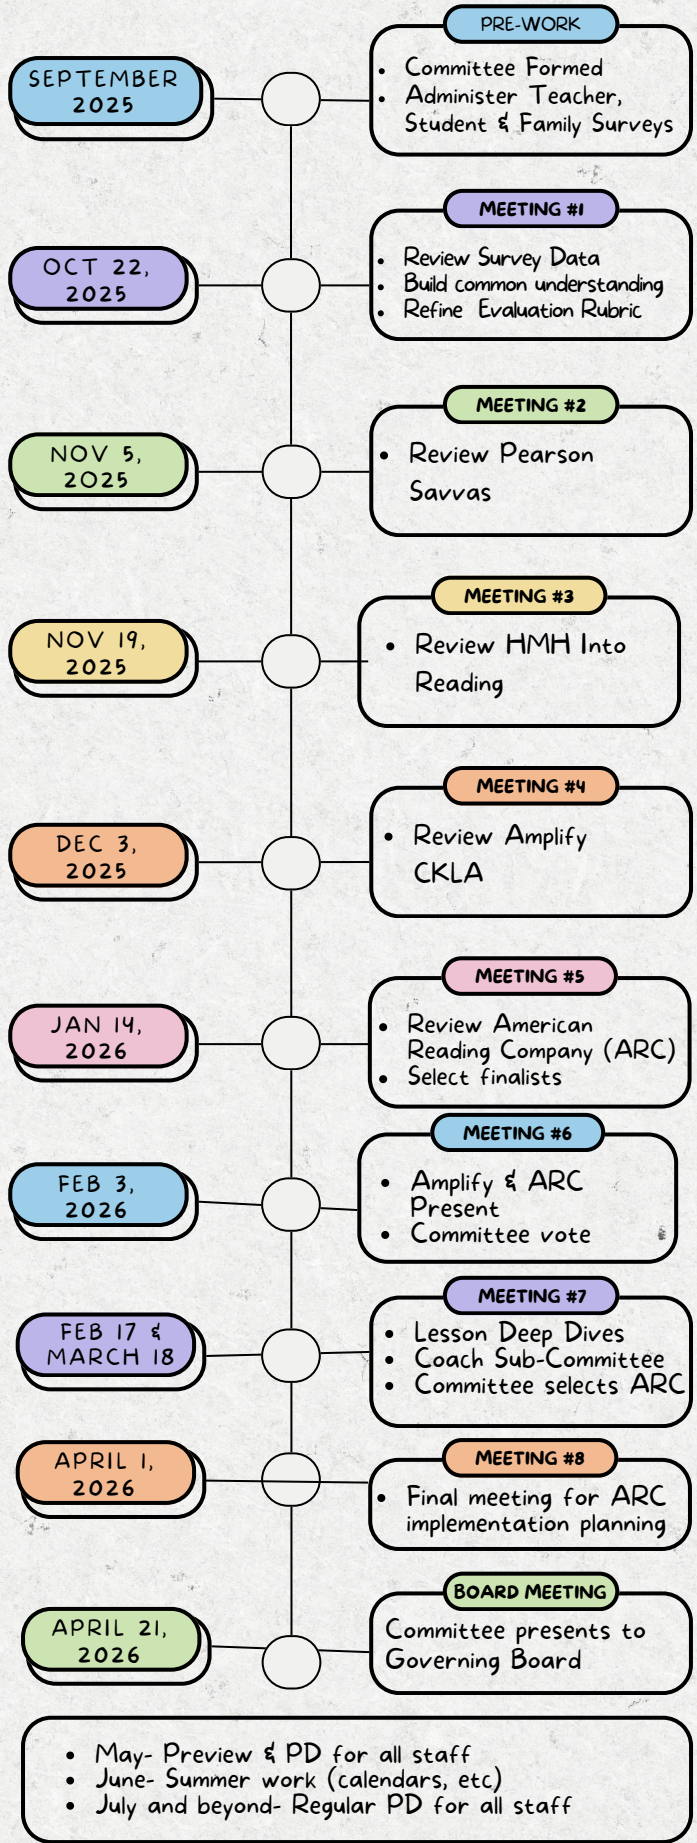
SEPTEMBER 2025

PRE-WORK
- Committee Formed
- Administer Teacher, Student & Family Surveys

OCT 22, 2025

MEETING #1
- Review Survey Data
- Build common understanding
- Refine Evaluation Rubric

NOV 5, 2025

MEETING #2
- Review Pearson Savvas

NOV 19, 2025

MEETING #3
- Review HMH Into Reading

DEC 3, 2025

MEETING #4
- Review Amplify CKLA

JAN 14, 2026

MEETING #5
- Review American Reading Company (ARC)
- Select finalists

FEB 3, 2026

MEETING #6
- Amplify & ARC Present
- Committee vote

FEB 17 & MARCH 18

MEETING #7
- Lesson Deep Dives
- Coach Sub-Committee
- Committee selects ARC

APRIL 1, 2026

MEETING #8
- Final meeting for ARC implementation planning

APRIL 21, 2026

BOARD MEETING
Committee presents to Governing Board

- May- Preview & PD for all staff
- June- Summer work (calendars, etc)
- July and beyond- Regular PD for all staff